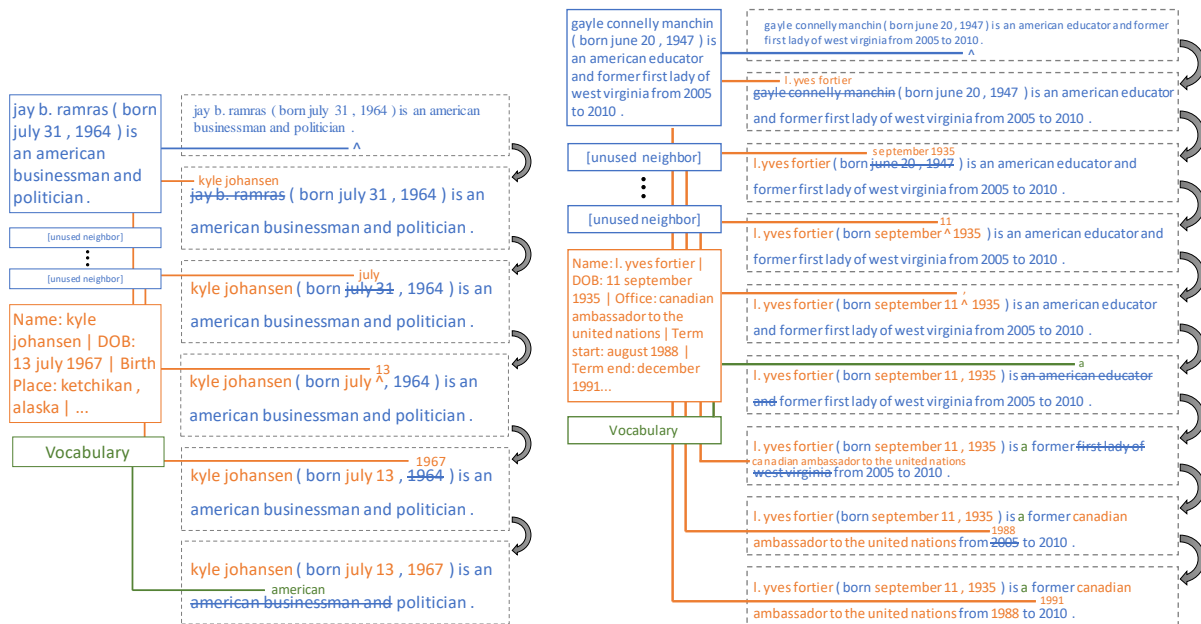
jay b. ramras ( born july 31 , 1964 ) is an american businessman and politician .

[unused neighbor]

⋮

[unused neighbor]

Name: kyle johansen | DOB: 13 july 1967 | Birth Place: ketchikan , alaska | ...

Vocabulary

jay b. ramras ( born july 31 , 1964 ) is an american businessman and politician .
^

kyle johansen
jay b. ramras ( born july 31 , 1964 ) is an american businessman and politician .

july
kyle johansen ( born july 31 , 1964 ) is an american businessman and politician .

13
kyle johansen ( born july ^, 1964 ) is an american businessman and politician .

1967
kyle johansen ( born july 13 , 1964 ) is an american businessman and politician .

american
kyle johansen ( born july 13 , 1967 ) is an american businessman and politician .

gayle connelly manchin ( born june 20 , 1947 ) is an american educator and former first lady of west virginia from 2005 to 2010 .

[unused neighbor]

⋮

[unused neighbor]

Name: l. yves fortier | DOB: 11 september 1935 | Office: canadian ambassador to the united nations | Term start: august 1988 | Term end: december 1991...

Vocabulary

gayle connelly manchin ( born june 20 , 1947 ) is an american educator and former first lady of west virginia from 2005 to 2010 .
^

l. yves fortier
gayle connelly manchin ( born june 20 , 1947 ) is an american educator and former first lady of west virginia from 2005 to 2010 .

september 1935
l.yves fortier ( born june 20 , 1947 ) is an american educator and former first lady of west virginia from 2005 to 2010 .

11
l. yves fortier ( born september ^ 1935 ) is an american educator and former first lady of west virginia from 2005 to 2010 .

l. yves fortier ( born september 11 ^ 1935 ) is an american educator and former first lady of west virginia from 2005 to 2010 .

a
l. yves fortier ( born september 11 , 1935 ) is an american educator and former first lady of west virginia from 2005 to 2010 .

l. yves fortier ( born september 11 , 1935 ) is a former first lady of canadian ambassador to the united nations west virginia from 2005 to 2010 .

1988
l. yves fortier (born september 11 , 1935 ) is a former canadian ambassador to the united nations from 2005 to 2010 .

1991
l. yves fortier ( born september 11 , 1935 ) is a former canadian ambassador to the united nations from 1988 to 2010 .